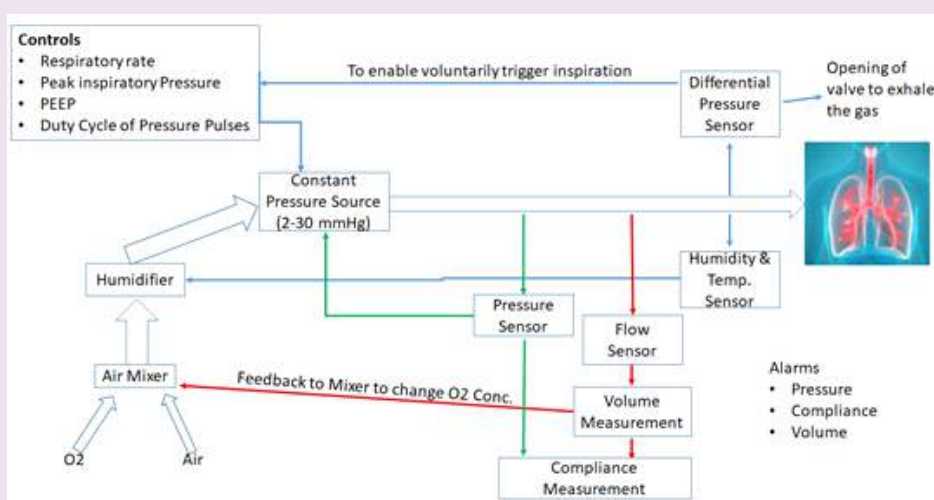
Controls
• Respiratory rate
• Peak inspiratory Pressure
• PEEP
• Duty Cycle of Pressure Pulses

To enable voluntarily trigger inspiration

Differential Pressure Sensor

Opening of valve to exhale the gas

Constant Pressure Source (2-30 mmHg)

Humidifier

Humidity & Temp. Sensor

Pressure Sensor

Flow Sensor

Air Mixer

Feedback to Mixer to change O2 Conc.

Volume Measurement

Alarms
• Pressure
• Compliance
• Volume

O2

Air

Compliance Measurement